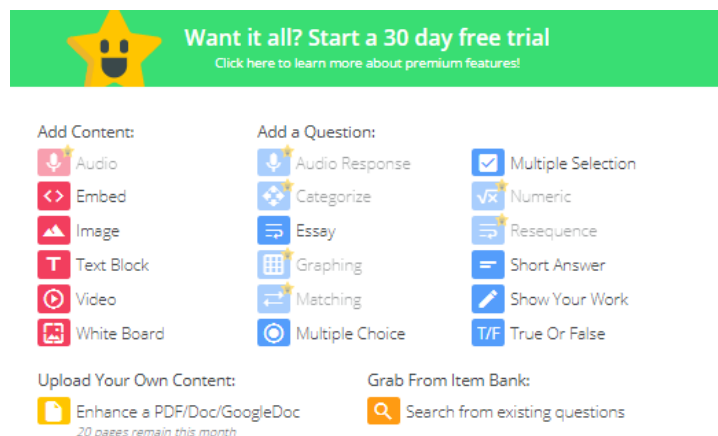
Want it all? Start a 30 day free trial
Click here to learn more about premium features!

Add Content:
Audio
Embed
Image
Text Block
Video
White Board

Add a Question:
Audio Response
Categorize
Essay
Graphing
Matching
Multiple Choice

Multiple Selection
Numeric
Resequence
Short Answer
Show Your Work
T/F True Or False

Upload Your Own Content:
Enhance a PDF/Doc/GoogleDoc
20 pages remain this month

Grab From Item Bank:
Search from existing questions